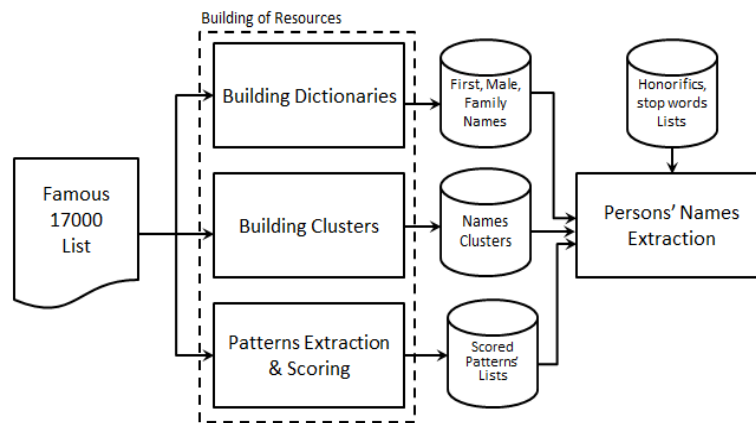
Building of Resources

Famous 17000 List

Building Dictionaries

Building Clusters

Patterns Extraction & Scoring

First, Male, Family Names

Names Clusters

Scored Patterns' Lists

Honorifics, stop words Lists

Persons' Names Extraction